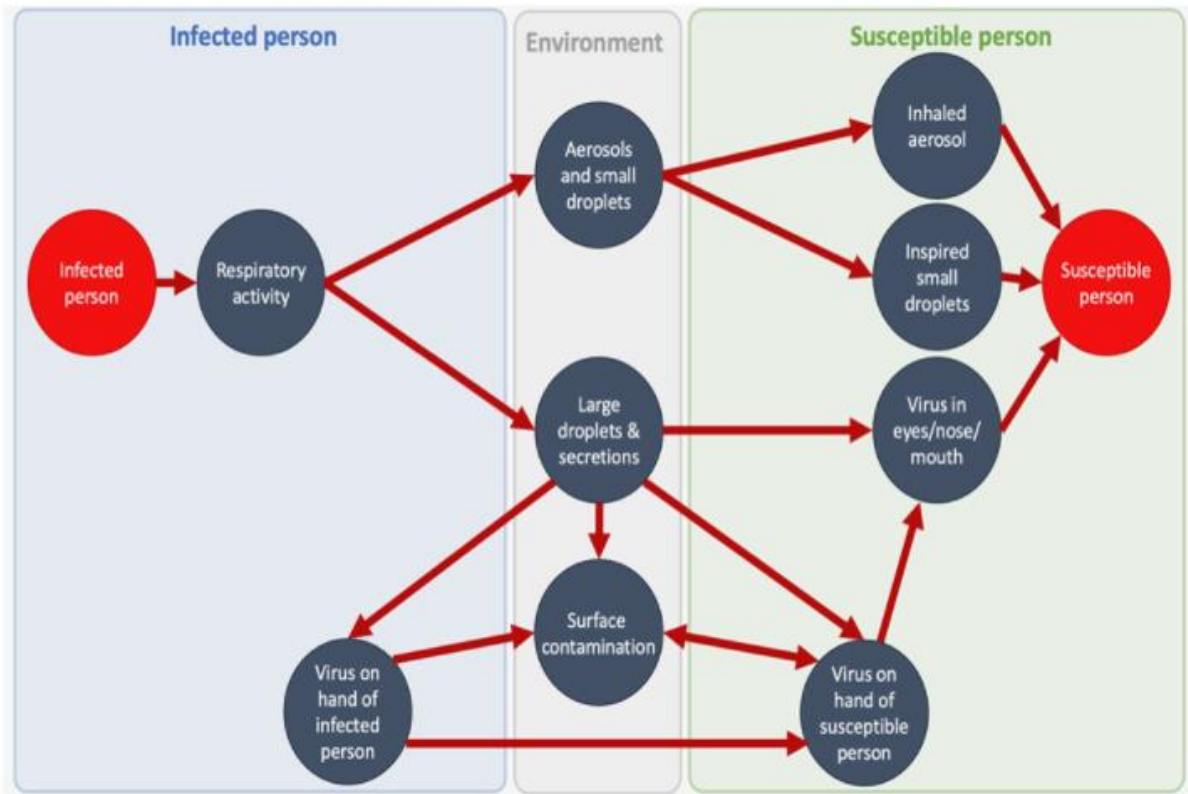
Infected person

Environment

Susceptible person

Infected person

Respiratory activity

Aerosols and small droplets

Large droplets & secretions

Surface contamination

Virus on hand of infected person

Inhaled aerosol

Inspired small droplets

Virus in eyes/nose/ mouth

Virus on hand of susceptible person

Susceptible person